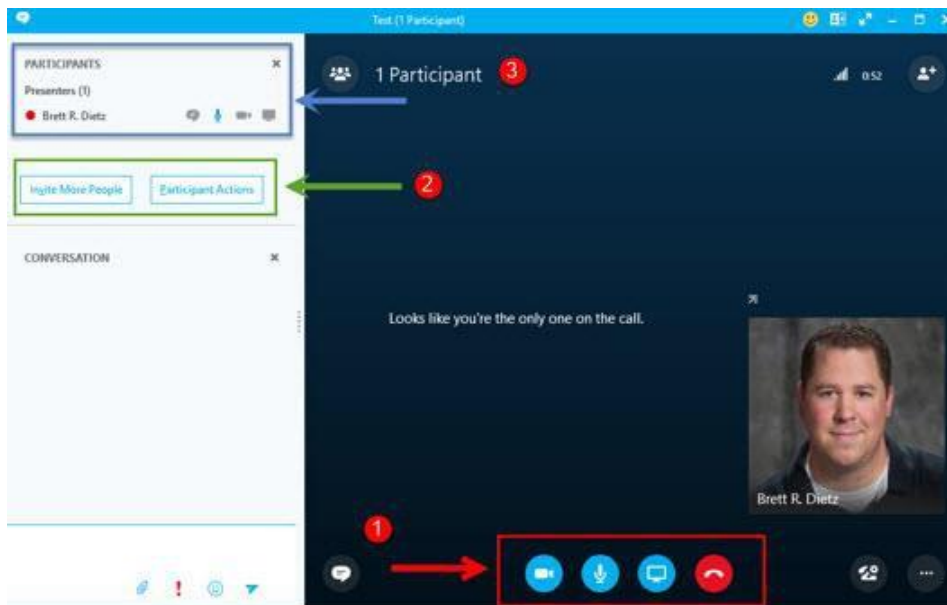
Test (1 Participant)

PARTICIPANTS

Presenters (1)

Brett R. Dietz

Invite More People

Participant Actions

CONVERSATION

1 Participant

3

0:52

2

Looks like you're the only one on the call.

Brett R. Dietz

1

!